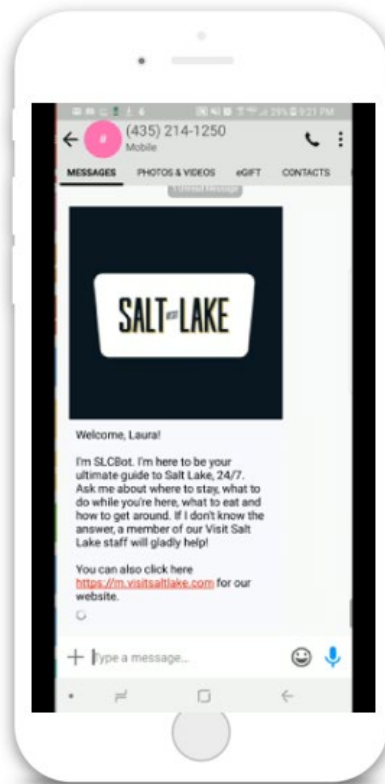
29% 9:21 PM

#

(435) 214-1250
Mobile

MESSAGES PHOTOS & VIDEOS eGIFT CONTACTS

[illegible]

SALT LAKE

Welcome, Laura!

I'm SLCBot. I'm here to be your ultimate guide to Salt Lake, 24/7. Ask me about where to stay, what to do while you're here, what to eat and how to get around. If I don't know the answer, a member of our Visit Salt Lake staff will gladly help!

You can also click here https://m.visitsaltlake.com for our website.

+ Type a message...